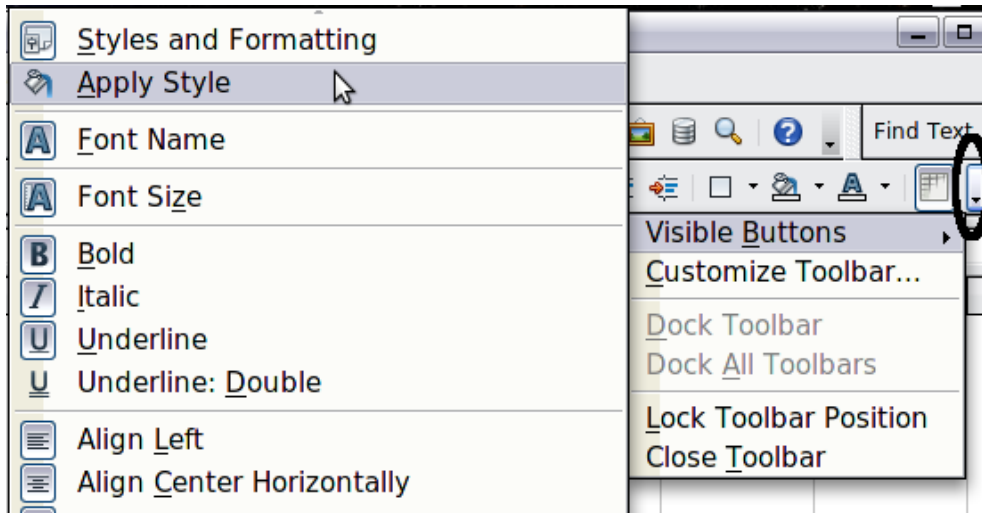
Styles and Formatting
Apply Style
Font Name
Font Size
Bold
Italic
Underline
Underline: Double
Align Left
Align Center Horizontally

Find Text

Visible Buttons
Customize Toolbar...
Dock Toolbar
Dock All Toolbars
Lock Toolbar Position
Close Toolbar